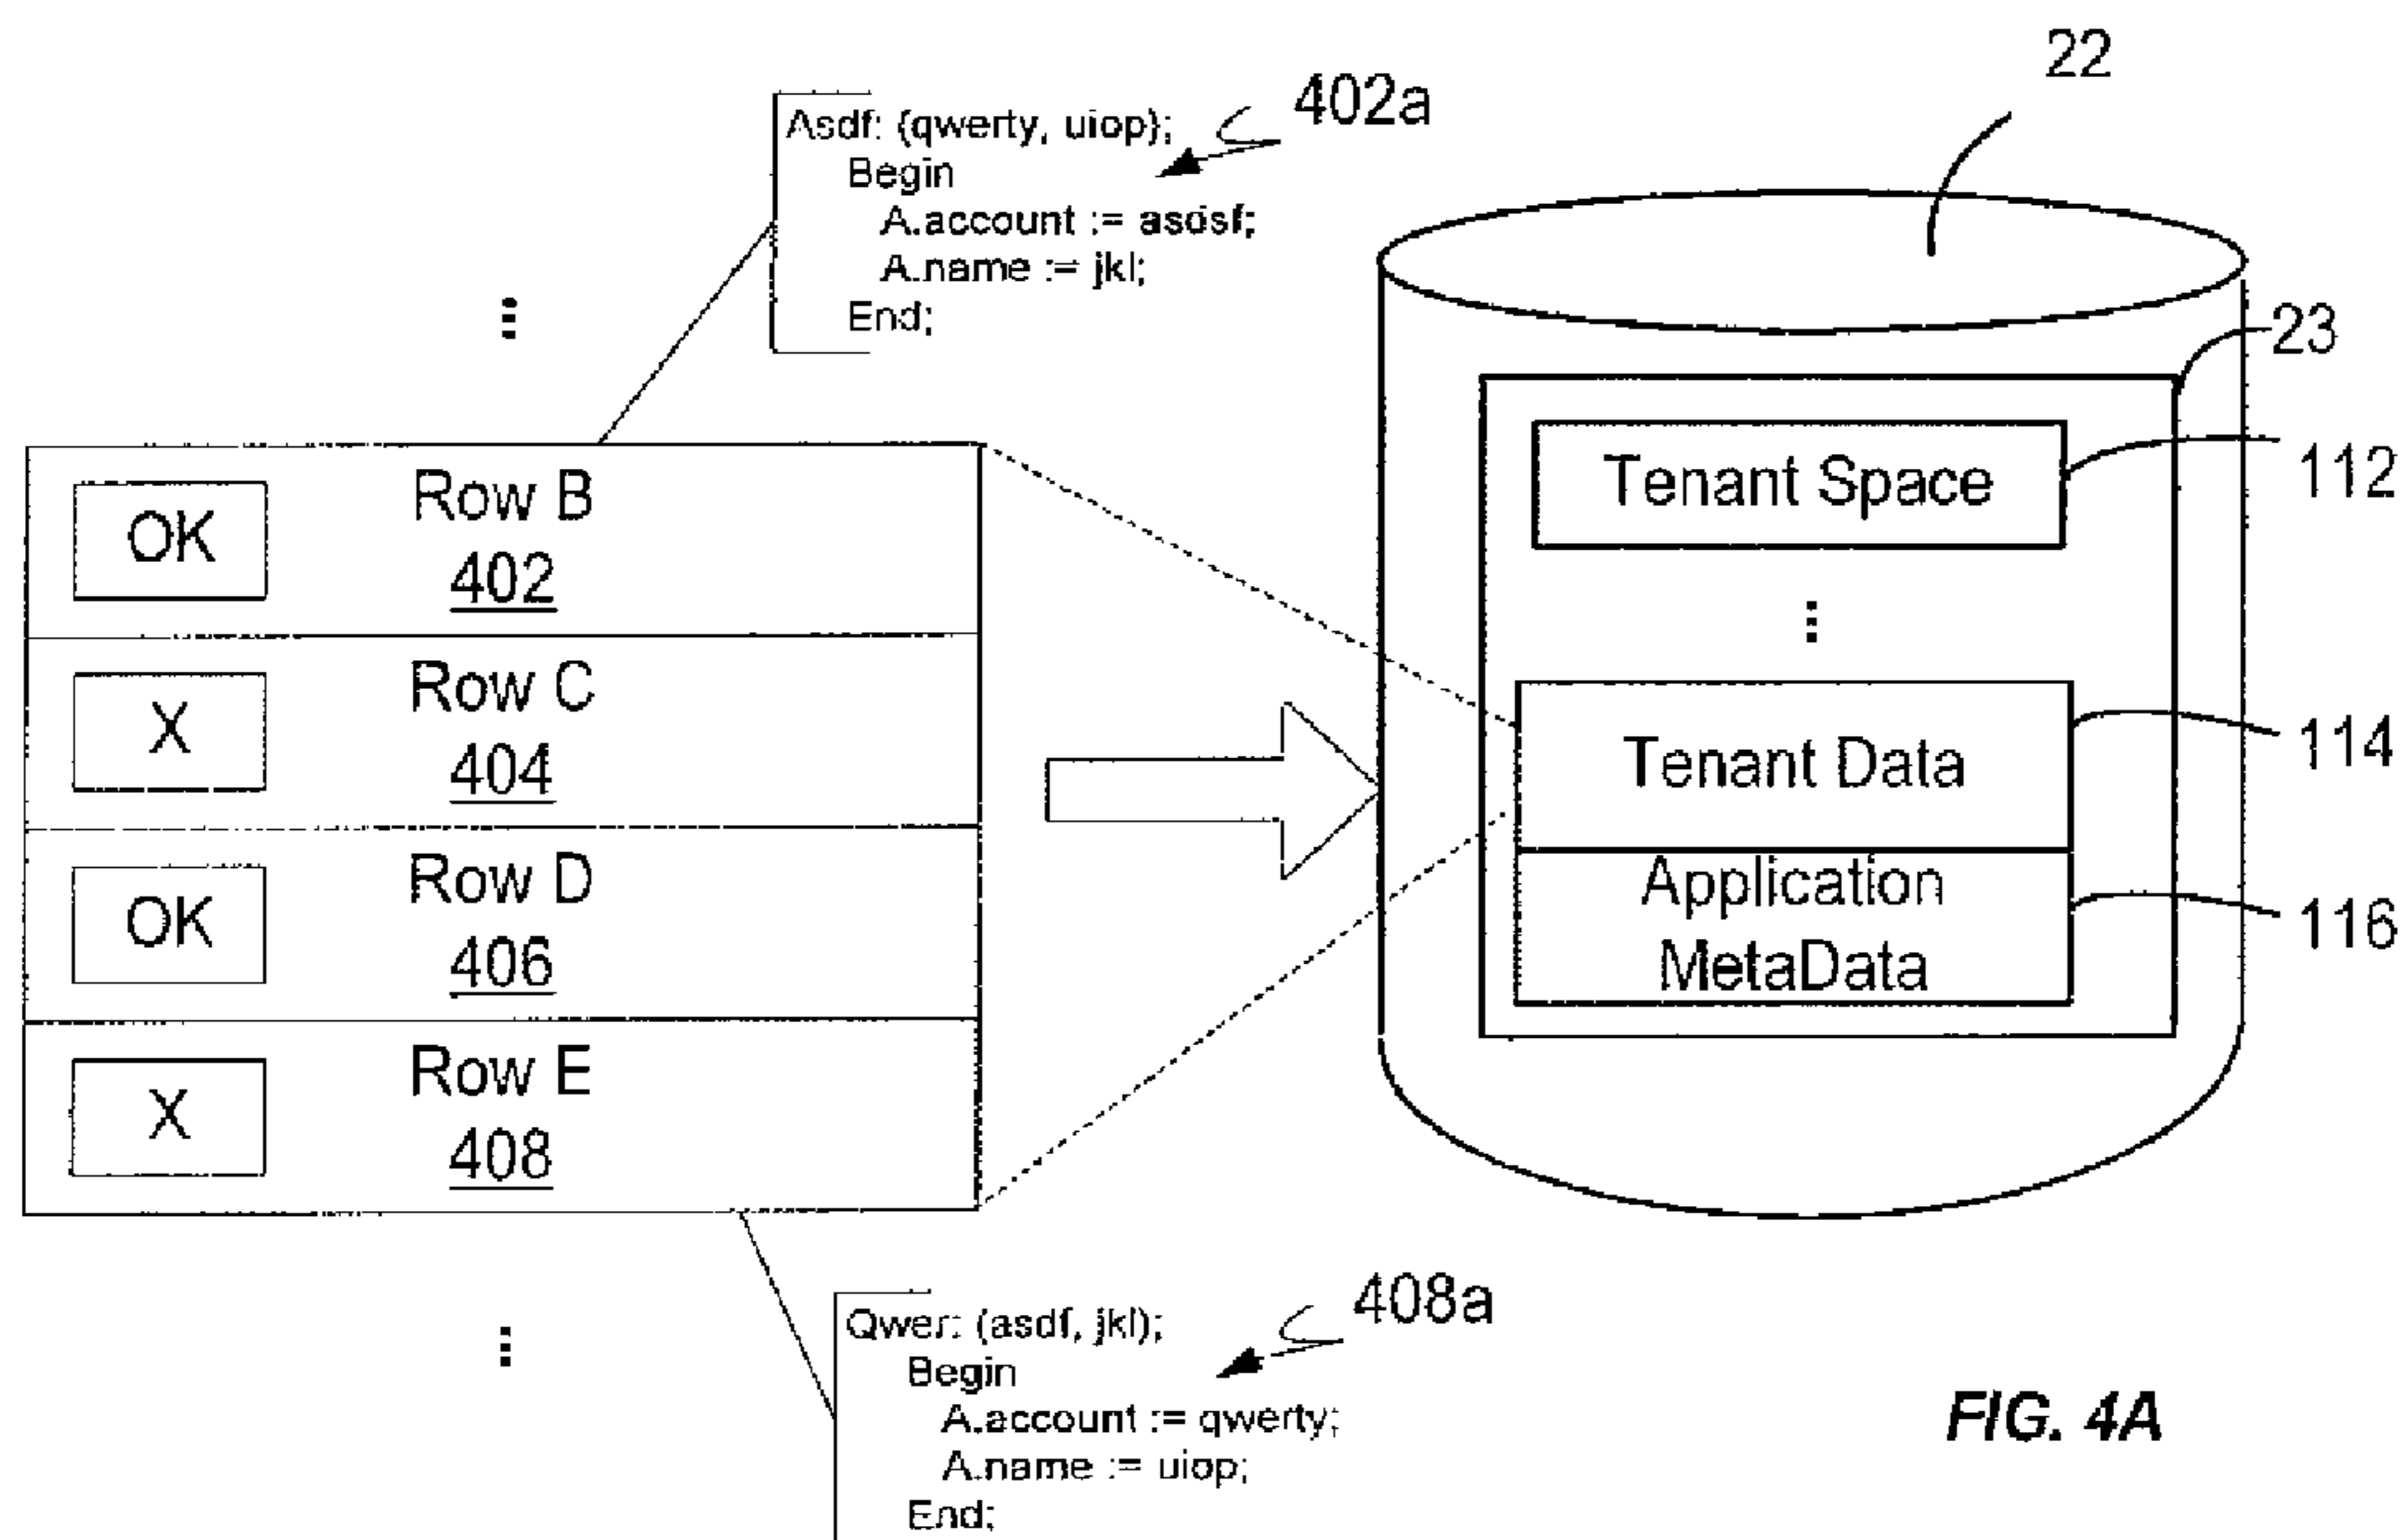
22

Asdf: (qwerty, uiop);
Begin
A.account := asosf;
A.name := jkl;
End;

402a

⋮

| OK | Row B 402 |
|---|---|
| X | Row C 404 |
| OK | Row D 406 |
| X | Row E 408 |

23

Tenant Space

112

⋮

Tenant Data

114

Application MetaData

116

⋮

Qwer: (asdf, jkl);
Begin
A.account := qwerty;
A.name := uiop;
End;

408a

FIG. 4A